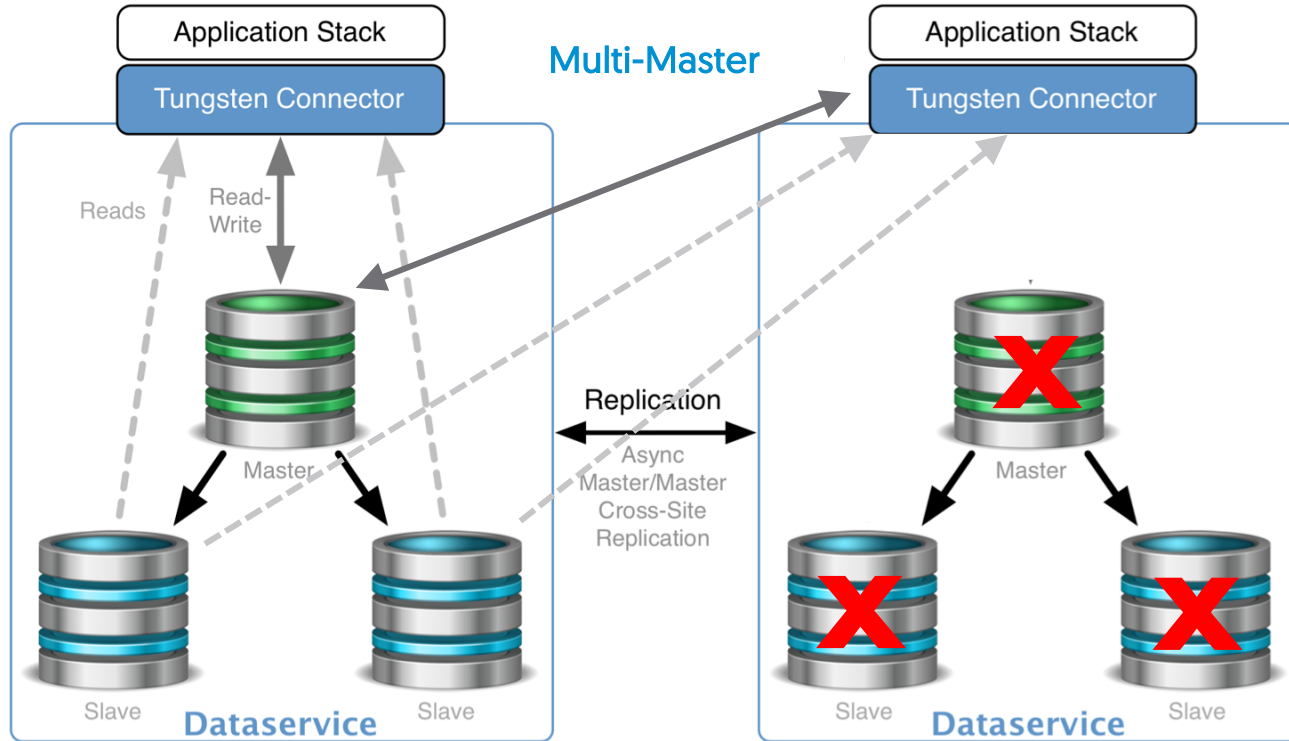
Application Stack
Tungsten Connector

Multi-Master

Application Stack
Tungsten Connector

Reads

Read-Write

Master

Slave

Slave

Dataservice

Replication

Async Master/Master Cross-Site Replication

Master

Slave

Slave

Dataservice